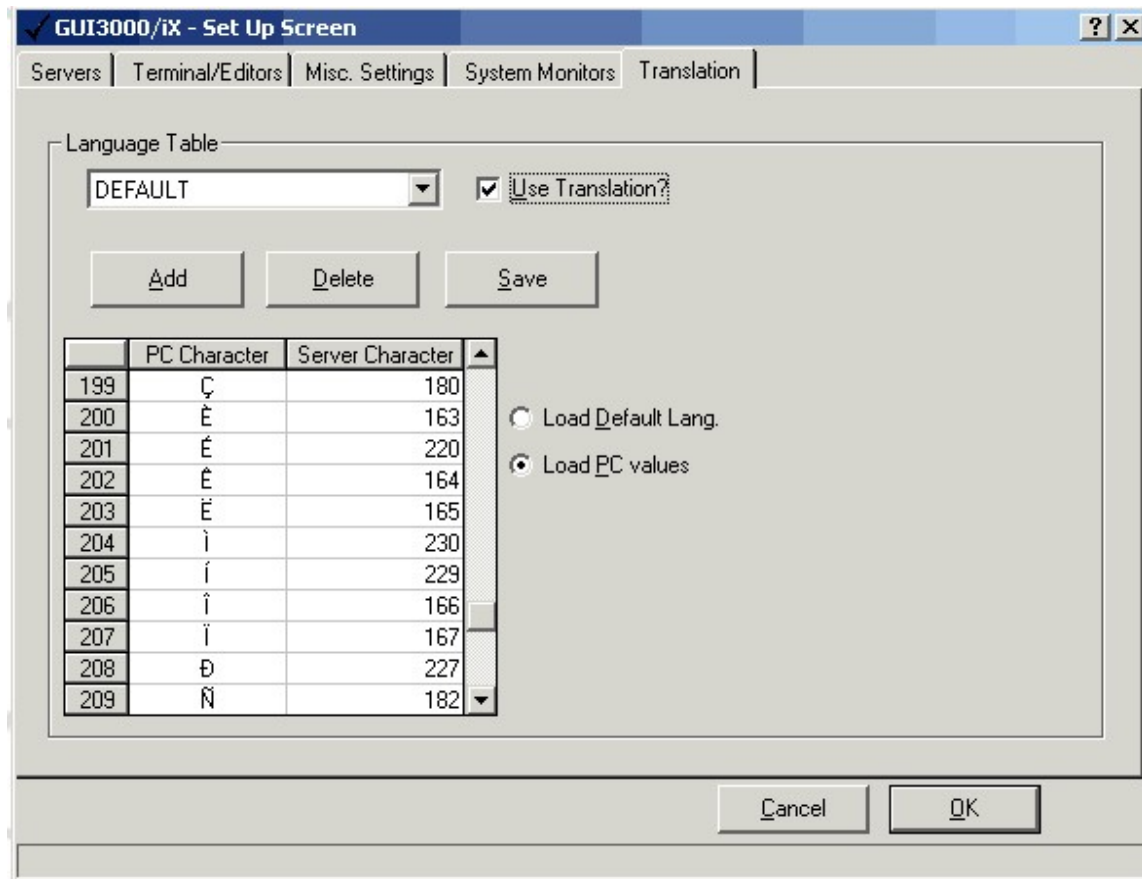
GUI3000/iX - Set Up Screen

? X

Servers | Terminal/Editors | Misc. Settings | System Monitors | Translation

Language Table

DEFAULT

Use Translation?

Add

Delete

Save

| | PC Character | Server Character |
|---|---|---|
| 199 | Ç | 180 |
| 200 | È | 163 |
| 201 | É | 220 |
| 202 | Ê | 164 |
| 203 | Ë | 165 |
| 204 | Ì | 230 |
| 205 | Í | 229 |
| 206 | Î | 166 |
| 207 | Ï | 167 |
| 208 | Ð | 227 |
| 209 | Ñ | 182 |

Load Default Lang.

Load PC values

Cancel

OK